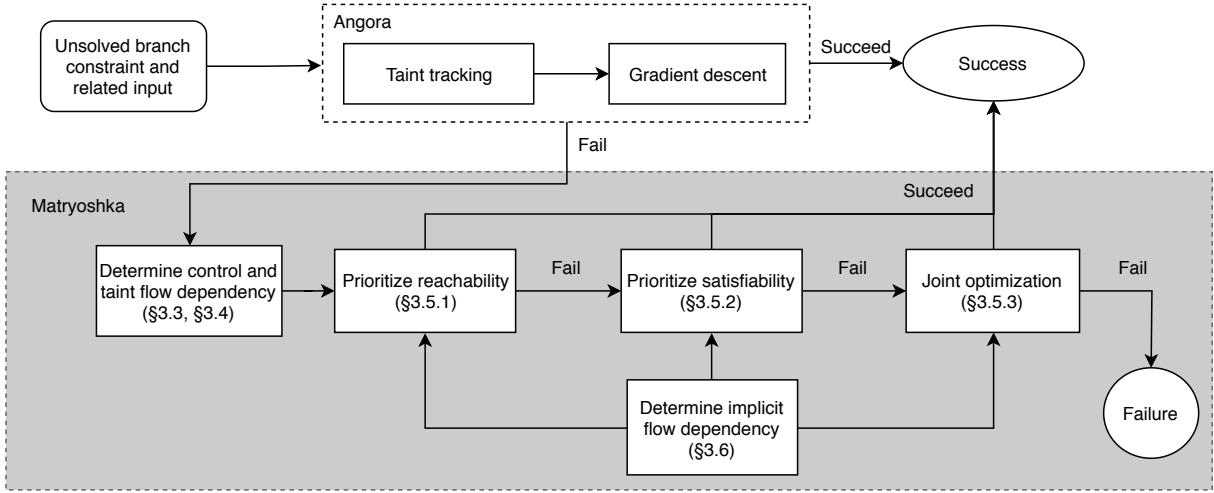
Unsolved branch constraint and related input

Angora

Taint tracking

Gradient descent

Succeed

Success

Fail

Matryoshka

Succeed

Determine control and taint flow dependency (§3.3, §3.4)

Prioritize reachability (§3.5.1)

Fail

Prioritize satisfiability (§3.5.2)

Fail

Joint optimization (§3.5.3)

Fail

Failure

Determine implicit flow dependency (§3.6)